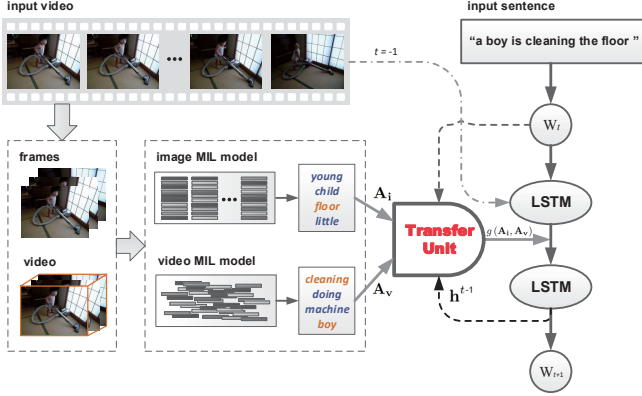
input video

input sentence

"a boy is cleaning the floor"

$t = -1$

$W_t$

frames

image MIL model

young
child
floor
little

$\mathbf{A_i}$

Transfer Unit

LSTM

$g(\mathbf{A_i}, \mathbf{A_v})$

LSTM

video

video MIL model

cleaning
doing
machine
boy

$\mathbf{A_v}$

$\mathbf{h}^{t-1}$

$W_{t+1}$